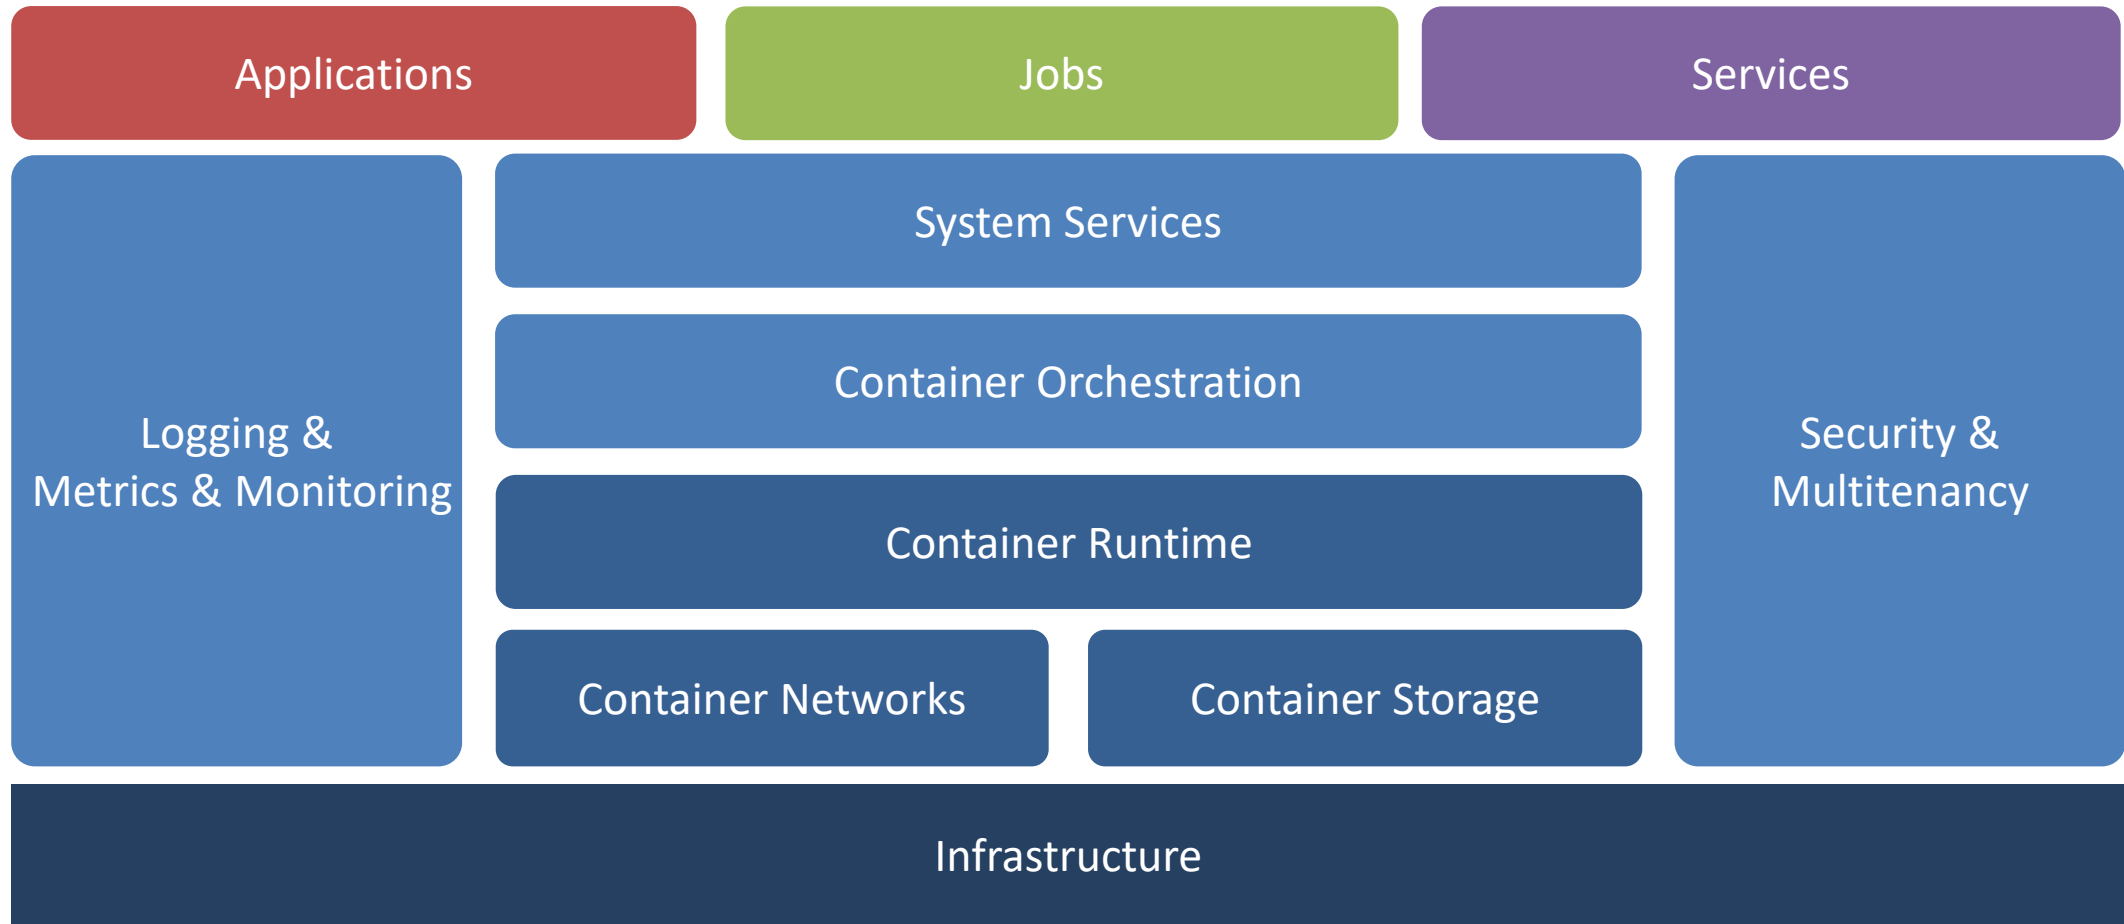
Applications

Jobs

Services

Logging &
Metrics & Monitoring

System Services

Container Orchestration

Container Runtime

Container Networks

Container Storage

Security &
Multitenancy

Infrastructure